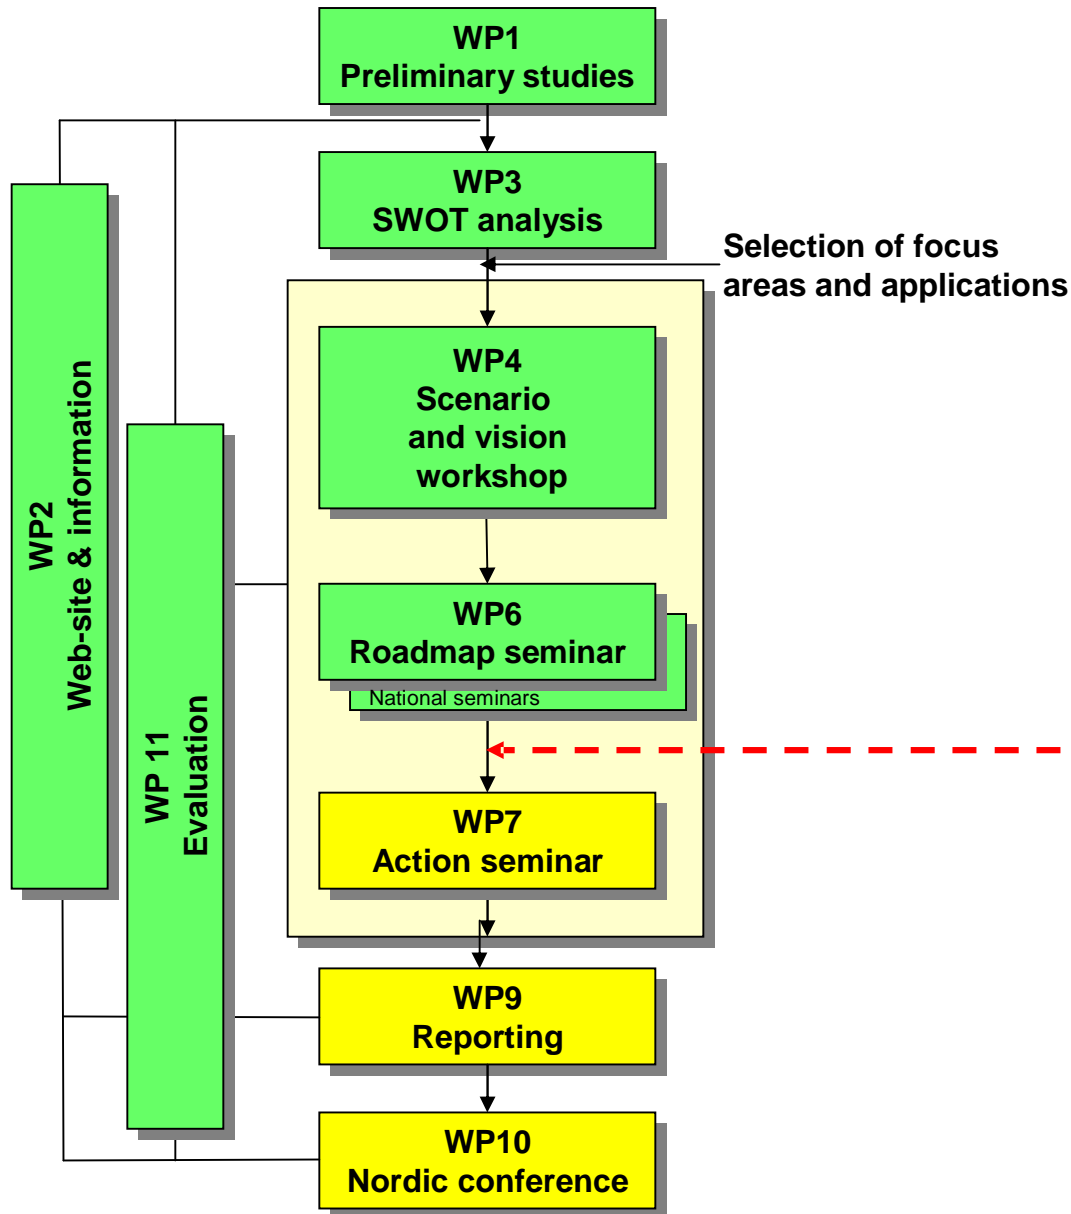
WP1
Preliminary studies

WP3
SWOT analysis

Selection of focus areas and applications

WP4
Scenario and vision workshop

WP6
Roadmap seminar

National seminars

WP7
Action seminar

WP9
Reporting

WP10
Nordic conference

WP2
Web-site & information

WP 11
Evaluation